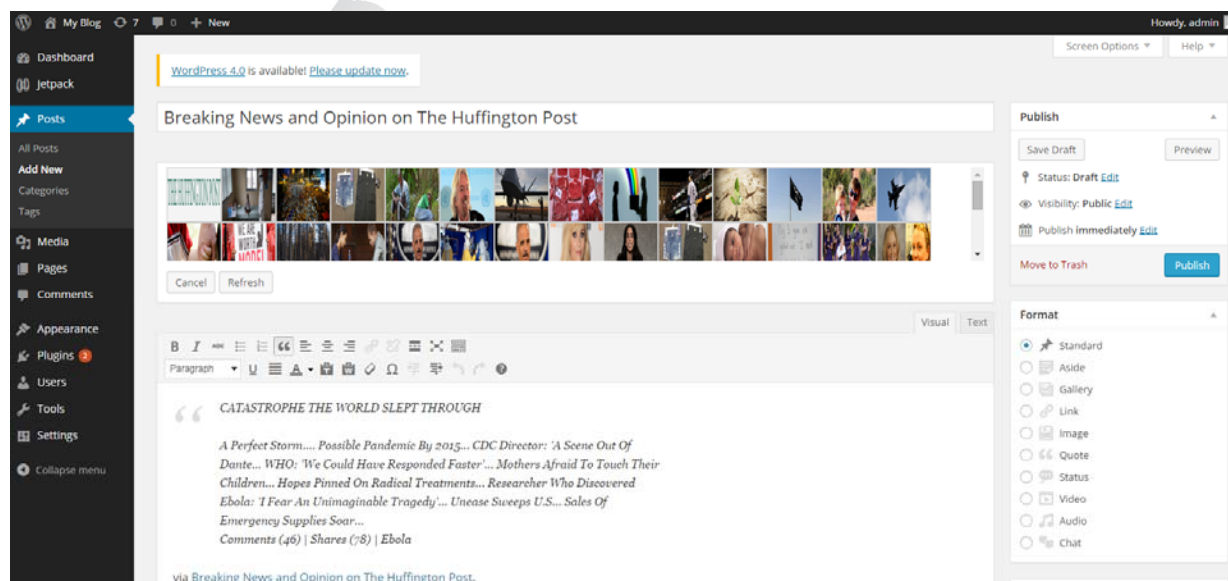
My Blog 7 0 New Howdy, admin

Dashboard
Jetpack
Posts
All Posts
Add New
Categories
Tags
Media
Pages
Comments
Appearance
Plugins 2
Users
Tools
Settings
Collapse menu

Screen Options ▾ Help ▾

WordPress 4.0 is available! Please update now.

Breaking News and Opinion on The Huffington Post

Cancel Refresh

Visual Text

Paragraph

CATASTROPHE THE WORLD SLEPT THROUGH

A Perfect Storm.... Possible Pandemic By 2015... CDC Director: 'A Scene Out Of Dante... WHO: 'We Could Have Responded Faster'... Mothers Afraid To Touch Their Children... Hopes Pinned On Radical Treatments... Researcher Who Discovered Ebola: 'I Fear An Unimaginable Tragedy'... Unease Sweeps U.S... Sales Of Emergency Supplies Soar...
Comments (46) | Shares (78) | Ebola

via Breaking News and Opinion on The Huffington Post.

Publish
Save Draft Preview
Status: Draft Edit
Visibility: Public Edit
Publish immediately Edit
Move to Trash Publish

Format
Standard
Aside
Gallery
Link
Image
Quote
Status
Video
Audio
Chat